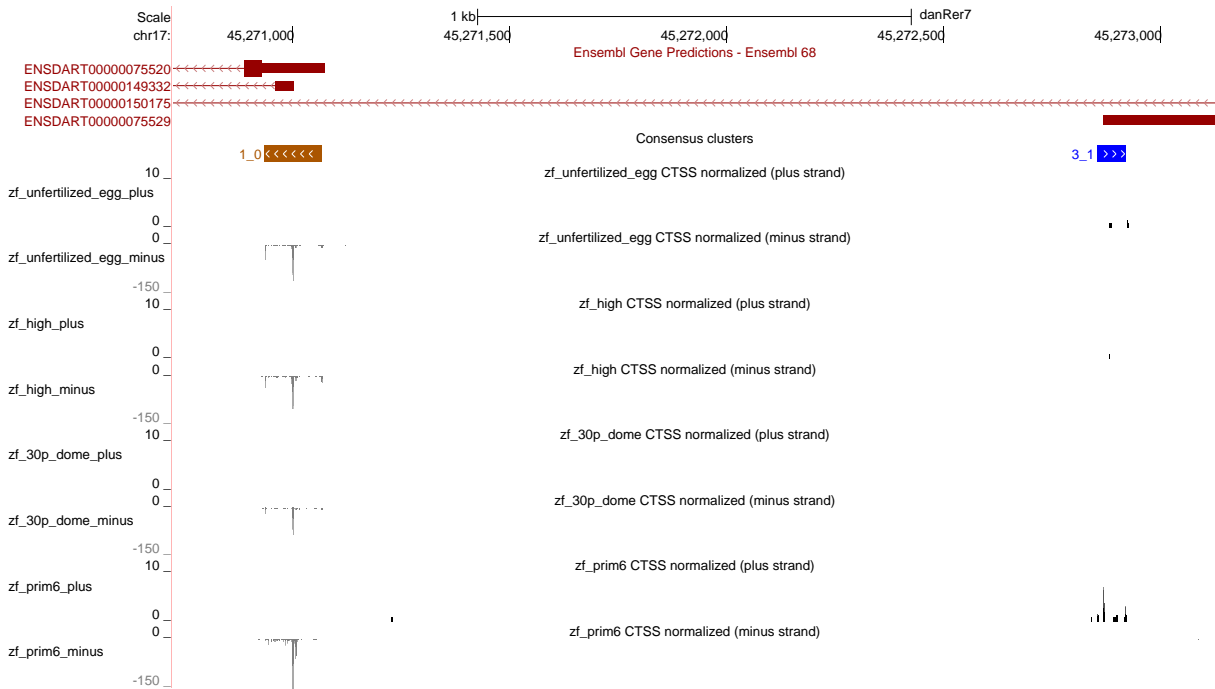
Scale
chr17:

1 kb
danRer7

45,271,000
45,271,500
45,272,000
45,272,500
45,273,000

Ensembl Gene Predictions - Ensembl 68

ENSDART00000075520
ENSDART00000149332
ENSDART00000150175
ENSDART00000075529

Consensus clusters

1_0
3_1

10 _
zf_unfertilized_egg_plus
zf_unfertilized_egg CTSS normalized (plus strand)
0 _
0 _
zf_unfertilized_egg_minus
zf_unfertilized_egg CTSS normalized (minus strand)
-150 _
10 _
zf_high_plus
zf_high CTSS normalized (plus strand)
0 _
0 _
zf_high_minus
zf_high CTSS normalized (minus strand)
-150 _
10 _
zf_30p_dome_plus
zf_30p_dome CTSS normalized (plus strand)
0 _
0 _
zf_30p_dome_minus
zf_30p_dome CTSS normalized (minus strand)
-150 _
10 _
zf_prim6_plus
zf_prim6 CTSS normalized (plus strand)
0 _
0 _
zf_prim6_minus
zf_prim6 CTSS normalized (minus strand)
-150 _